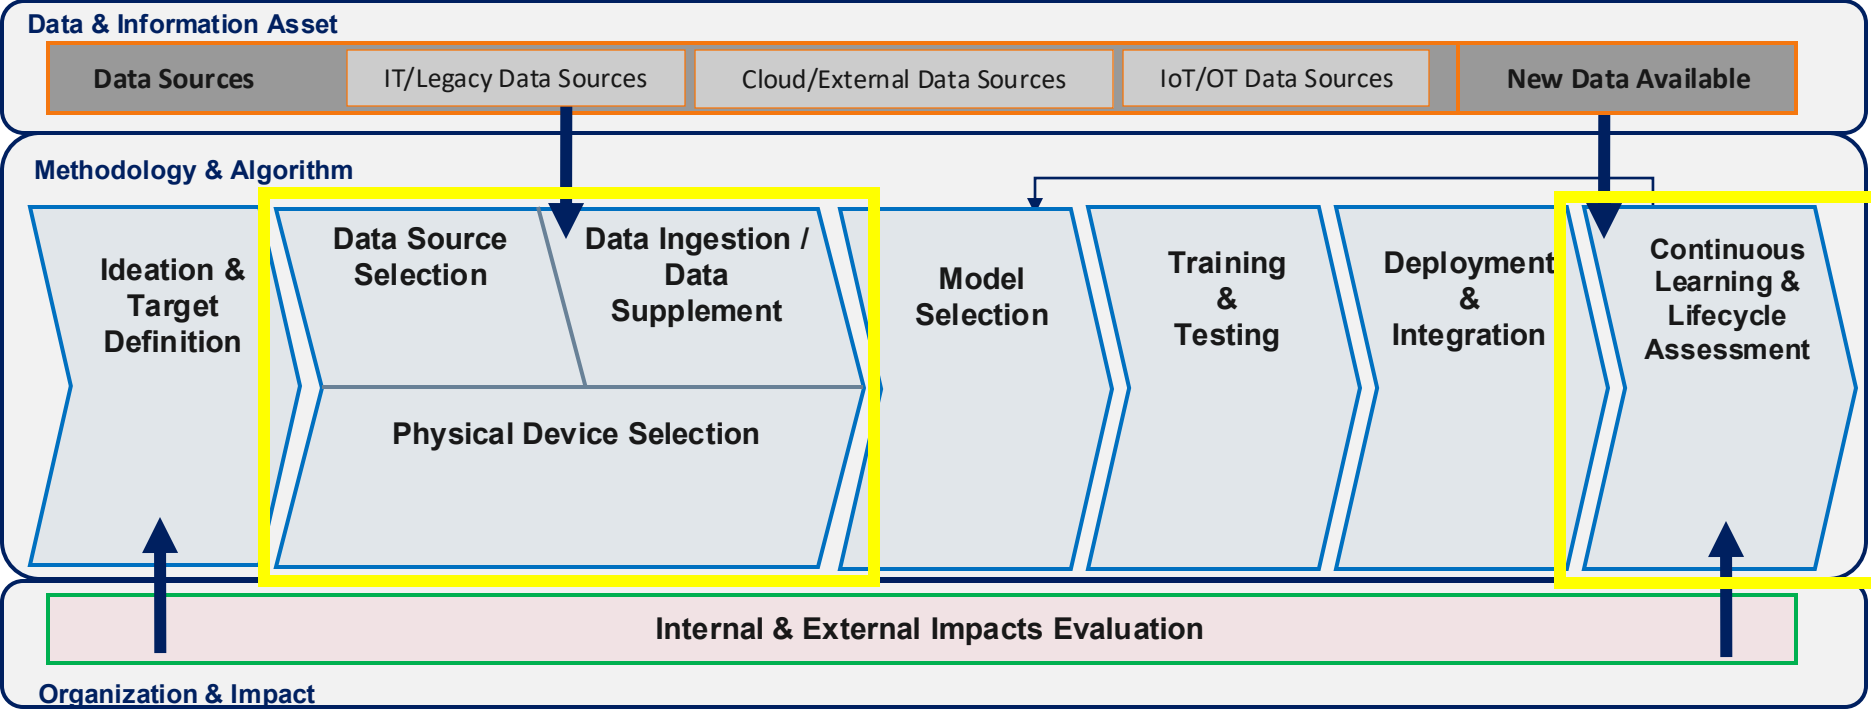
Data & Information Asset

Data Sources

IT/Legacy Data Sources

Cloud/External Data Sources

IoT/OT Data Sources

New Data Available

Methodology & Algorithm

Ideation & Target Definition

Data Source Selection

Data Ingestion / Data Supplement

Physical Device Selection

Model Selection

Training & Testing

Deployment & Integration

Continuous Learning & Lifecycle Assessment

Internal & External Impacts Evaluation

Organization & Impact